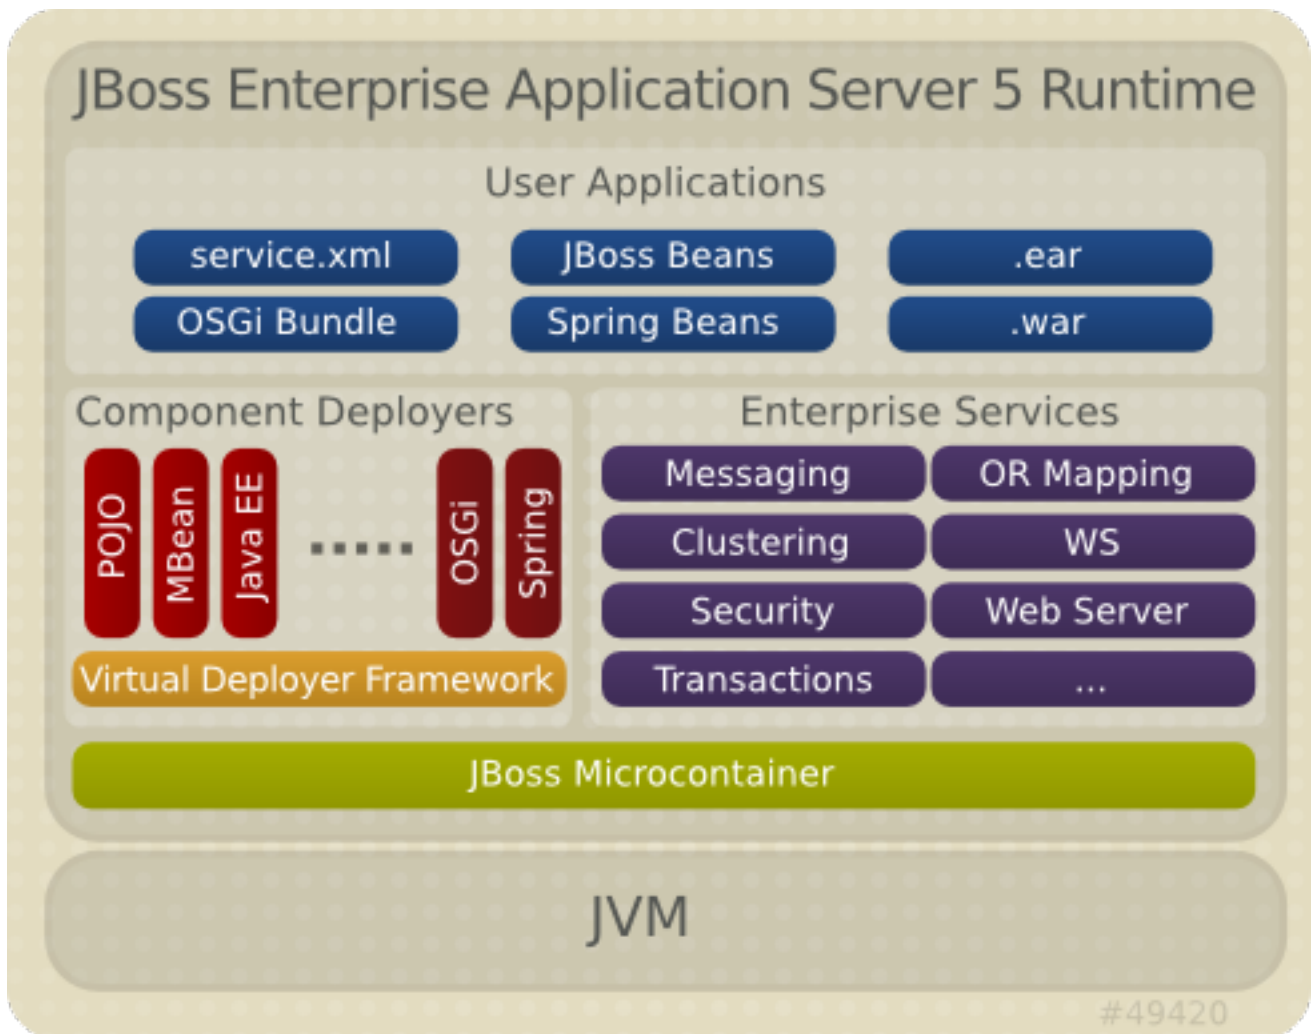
JBoss Enterprise Application Server 5 Runtime

User Applications

service.xml
JBoss Beans
.ear
OSGi Bundle
Spring Beans
.war

Component Deployers

POJO
MBean
Java EE
......
OSGi
Spring

Virtual Deployer Framework

Enterprise Services

Messaging
OR Mapping
Clustering
WS
Security
Web Server
Transactions
...

JBoss Microcontainer

JVM

#49420